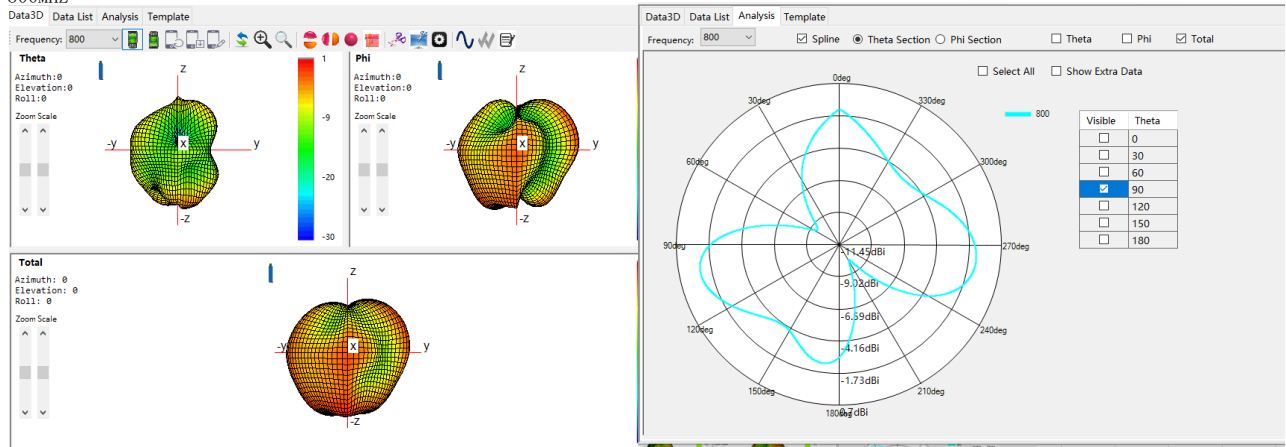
Data3D Data List Analysis Template

Frequency: 800

Theta

Azimuth:0
Elevation:0
Roll:0

Zoom Scale

z
-y
x
y
-z

1
-9
-20
-30

Phi

Azimuth:0
Elevation:0
Roll:0

Zoom Scale

z
-y
y
-z

Total

Azimuth: 0
Elevation: 0
Roll: 0

Zoom Scale

z
-y
x
y
-z

Data3D Data List Analysis Template

Frequency: 800

Spline Theta Section Phi Section Theta Phi Total

Select All Show Extra Data

800

| Visible | Theta |
|---|---|
| ☐ | 0 |
| ☐ | 30 |
| ☐ | 60 |
| ☑ | 90 |
| ☐ | 120 |
| ☐ | 150 |
| ☐ | 180 |

0deg
30deg
330deg
60deg
300deg
90deg
270deg
120deg
240deg
150deg
210deg
180deg

-11.45dBi
-9.02dBi
-6.59dBi
-4.16dBi
-1.73dBi
0.7dBi